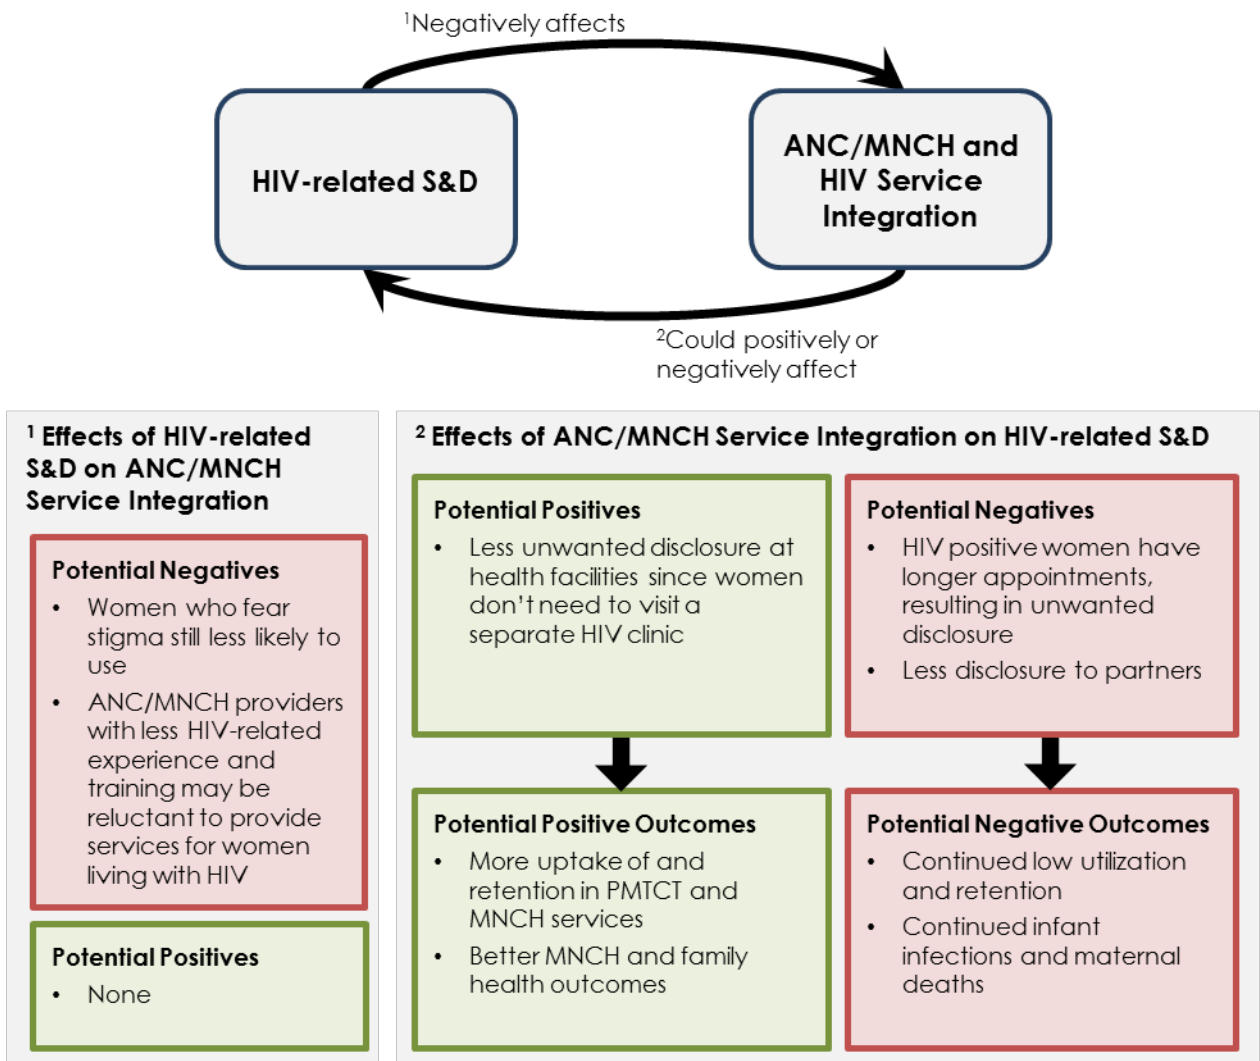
$^1$Negatively affects

HIV-related S&D

ANC/MNCH and HIV Service Integration

$^2$Could positively or negatively affect

$^1$ Effects of HIV-related S&D on ANC/MNCH Service Integration

Potential Negatives
- Women who fear stigma still less likely to use
- ANC/MNCH providers with less HIV-related experience and training may be reluctant to provide services for women living with HIV

Potential Positives
- None

$^2$ Effects of ANC/MNCH Service Integration on HIV-related S&D

Potential Positives
- Less unwanted disclosure at health facilities since women don't need to visit a separate HIV clinic

Potential Negatives
- HIV positive women have longer appointments, resulting in unwanted disclosure
- Less disclosure to partners

Potential Positive Outcomes
- More uptake of and retention in PMTCT and MNCH services
- Better MNCH and family health outcomes

Potential Negative Outcomes
- Continued low utilization and retention
- Continued infant infections and maternal deaths